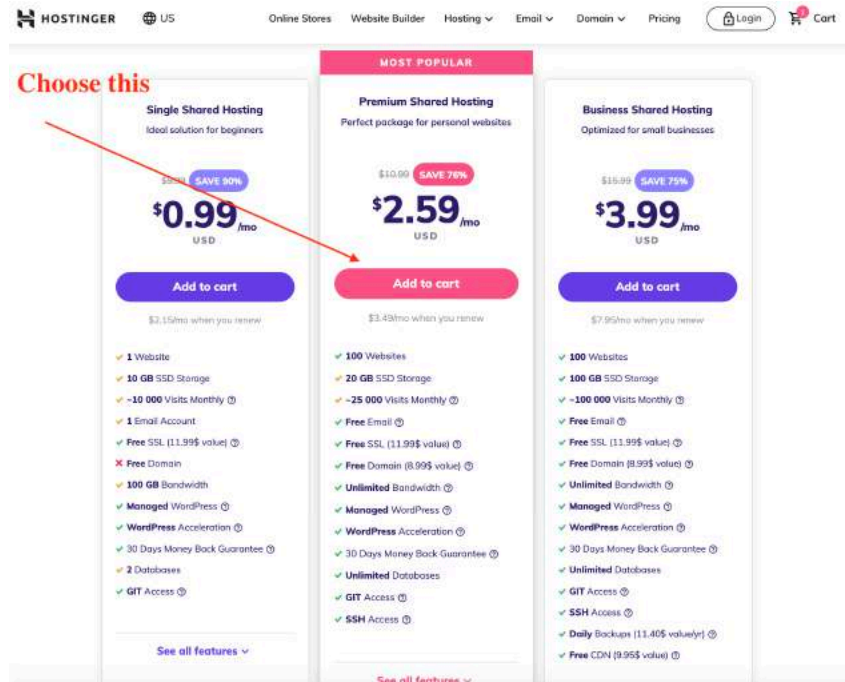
HOSTINGER US Online Stores Website Builder Hosting Email Domain Pricing Login 1 Cart

Choose this

Single Shared Hosting
Ideal solution for beginners
$9.99 SAVE 90%
$0.99/mo
USD
Add to cart
$2.15/mo when you renew
1 Website
10 GB SSD Storage
~10 000 Visits Monthly
1 Email Account
Free SSL (11.99$ value)
Free Domain
100 GB Bandwidth
Managed WordPress
WordPress Acceleration
30 Days Money Back Guarantee
2 Databases
GIT Access
See all features

MOST POPULAR
Premium Shared Hosting
Perfect package for personal websites
$10.99 SAVE 76%
$2.59/mo
USD
Add to cart
$3.49/mo when you renew
100 Websites
20 GB SSD Storage
~25 000 Visits Monthly
Free Email
Free SSL (11.99$ value)
Free Domain (8.99$ value)
Unlimited Bandwidth
Managed WordPress
WordPress Acceleration
30 Days Money Back Guarantee
Unlimited Databases
GIT Access
SSH Access
See all features

Business Shared Hosting
Optimized for small businesses
$15.99 SAVE 75%
$3.99/mo
USD
Add to cart
$7.95/mo when you renew
100 Websites
100 GB SSD Storage
~100 000 Visits Monthly
Free Email
Free SSL (11.99$ value)
Free Domain (8.99$ value)
Unlimited Bandwidth
Managed WordPress
WordPress Acceleration
30 Days Money Back Guarantee
Unlimited Databases
GIT Access
SSH Access
Daily Backups (11.40$ value/yr)
Free CDN (9.95$ value)